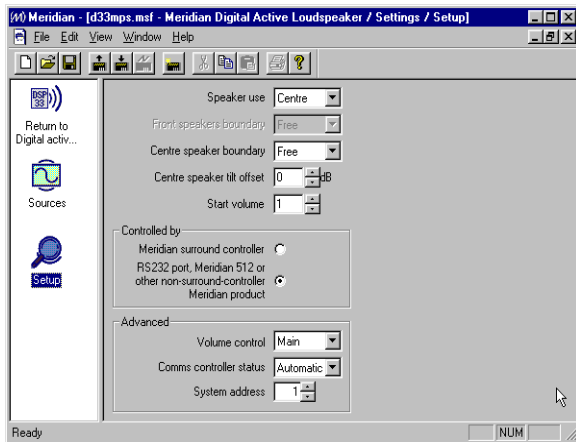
Meridian - [d33mps.msf - Meridian Digital Active Loudspeaker / Settings / Setup]
File Edit View Window Help

DSP 33
Return to Digital activ...
Sources
Setup

Speaker use Centre
Front speakers boundary Free
Centre speaker boundary Free
Centre speaker tilt offset 0 dB
Start volume 1

Controlled by
Meridian surround controller
RS232 port, Meridian 512 or other non-surround-controller Meridian product

Advanced
Volume control Main
Comms controller status Automatic
System address 1

Ready NUM